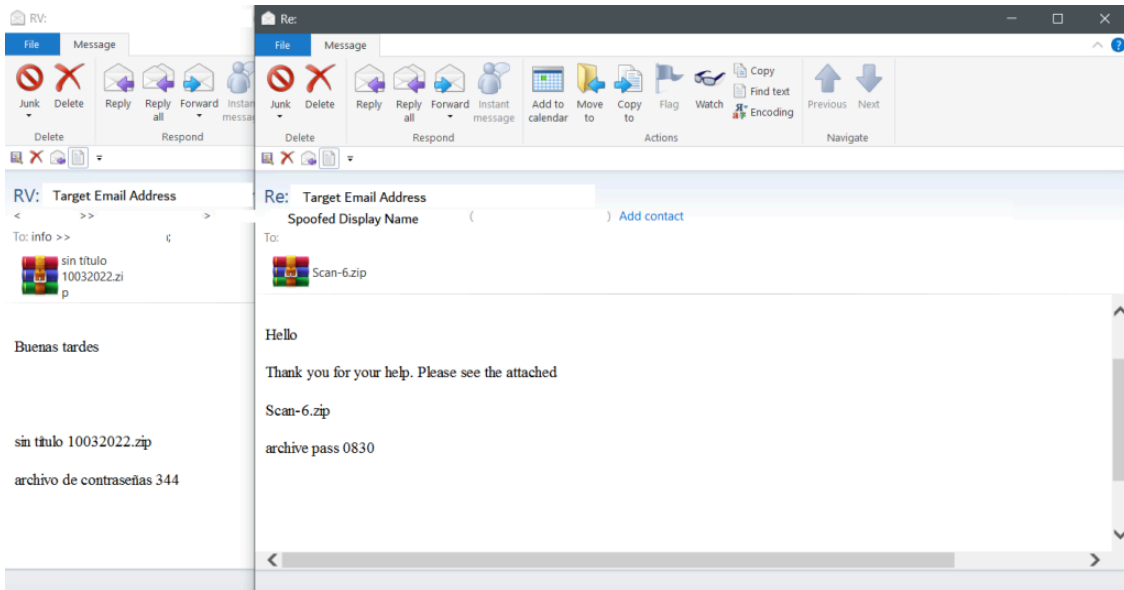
RV:

File Message

Junk Delete Reply Reply all Forward Instan messa

Delete Respond

RV: Target Email Address

< >> >

To: info >> ;

sin título 10032022.zip

Buenas tardes

sin título 10032022.zip

archivo de contraseñas 344

Re:

File Message

Junk Delete Reply Reply all Forward Instant message Add to calendar Move to Copy to Flag Watch Copy Find text Encoding Previous Next

Delete Respond Actions Navigate

Re: Target Email Address

Spoofed Display Name ( ) Add contact

To:

Scan-6.zip

Hello

Thank you for your help. Please see the attached

Scan-6.zip

archive pass 0830